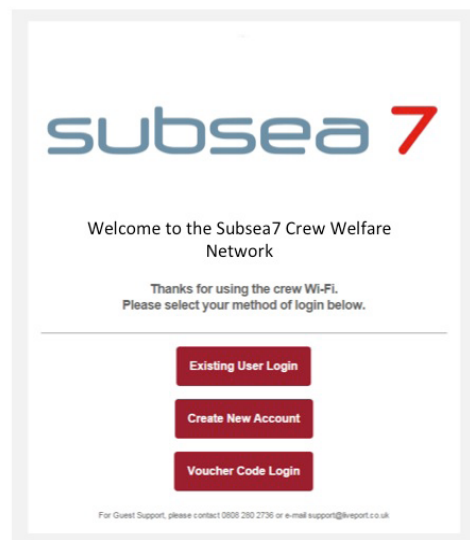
subsea 7

Welcome to the Subsea7 Crew Welfare Network

Thanks for using the crew Wi-Fi.
Please select your method of login below.

Existing User Login

Create New Account

Voucher Code Login

For Guest Support, please contact 0808 280 2736 or e-mail support@liveport.co.uk